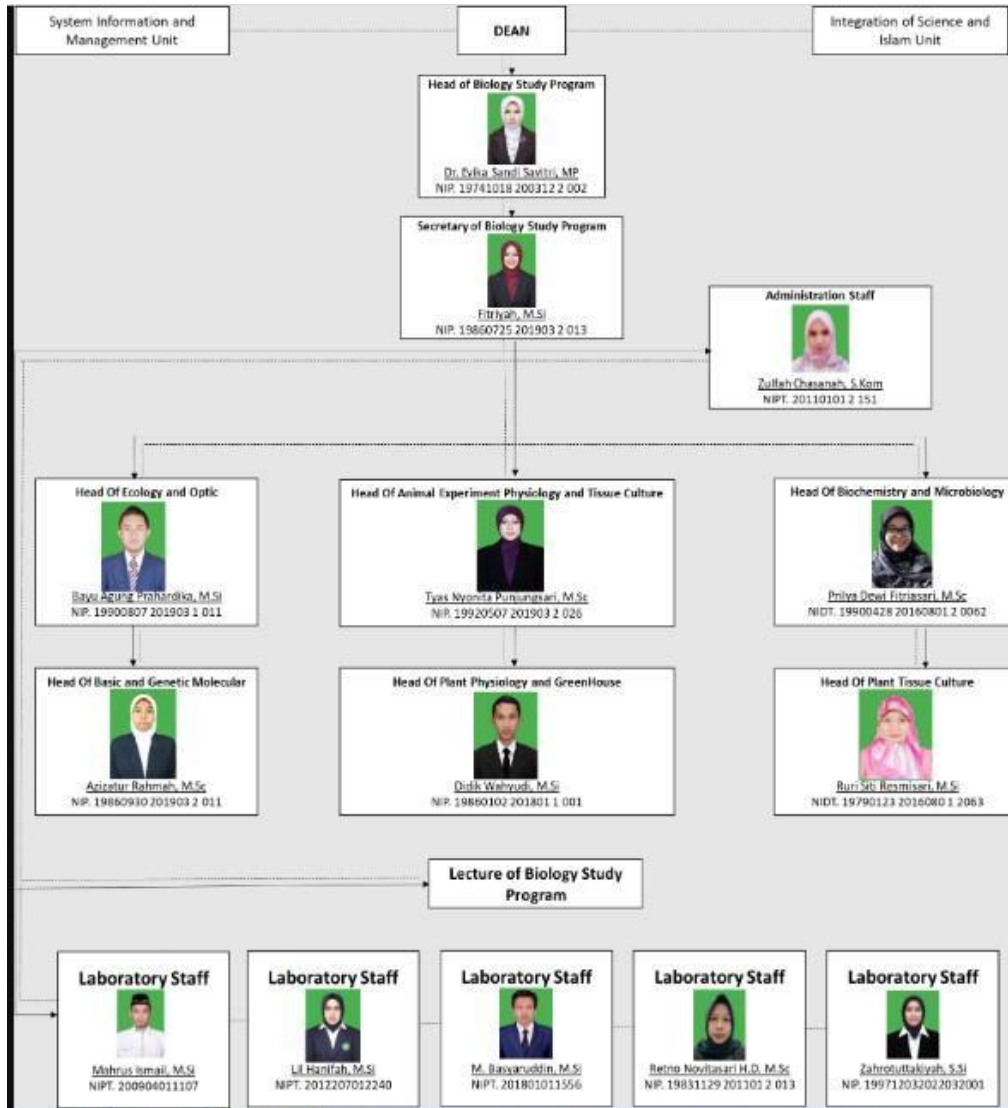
System Information and Management Unit

DEAN

Integration of Science and Islam Unit

Head of Biology Study Program

Dr. Evika Sandi Savitri, MP
NIP. 19741018 200312 2 002

Secretary of Biology Study Program

Fitriyah, M.Si
NIP. 19860725 201903 2 013

Administration Staff

Zulfah Chasanah, S.Kom
NIPT. 20110101 2 151

Head Of Ecology and Optic

Bayu Agung Prahardika, M.Si
NIP. 19900807 201903 1 011

Head Of Animal Experiment Physiology and Tissue Culture

Tyas Nyonita Punjungsari, M.Sc
NIP. 19920507 201903 2 026

Head Of Biochemistry and Microbiology

Prilya Dewi Fitriasari, M.Sc
NIDT. 19900428 20160801 2 0062

Head Of Basic and Genetic Molecular

Azizatur Rahmah, M.Sc
NIP. 19860930 201903 2 011

Head Of Plant Physiology and GreenHouse

Didik Wahyudi, M.Si
NIP. 19860102 201801 1 001

Head Of Plant Tissue Culture

Ruri Siti Resmisari, M.Si
NIDT. 19790123 2016080 1 2063

Lecture of Biology Study Program

Laboratory Staff

Mahrus Ismail, M.Si
NIPT. 200904011107

Laboratory Staff

Lil Hanifah, M.Si
NIPT. 2012207012240

Laboratory Staff

M. Basyaruddin, M.Si
NIPT. 201801011556

Laboratory Staff

Retno Novitasari H.D, M.Sc
NIP. 19831129 201101 2 013

Laboratory Staff

Zahrotuttakiyah, S.Si
NIP. 199712032022032001